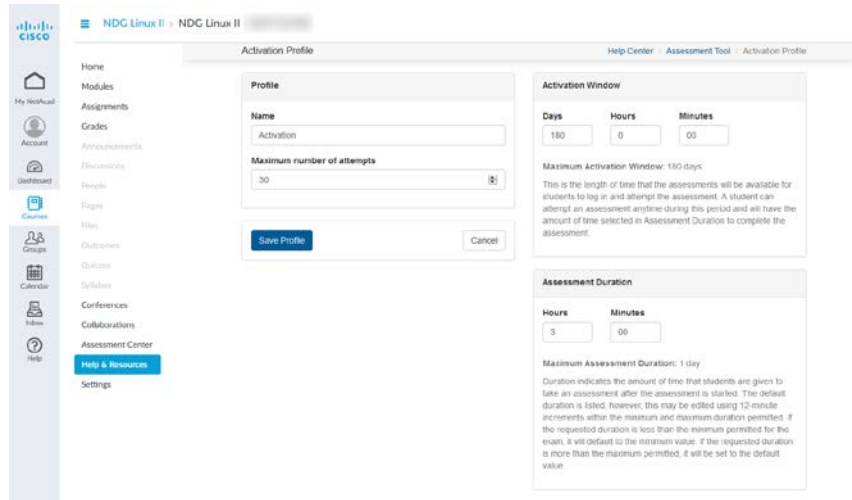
CISCO

My NetAcad
Account
Dashboard
Courses
Groups
Calendar
Inbox
Help

NDG Linux II > NDG Linux II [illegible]

Home
Modules
Assignments
Grades
Announcements
Discussions
People
Pages
Files
Outcomes
Quizzes
Syllabus
Conferences
Collaborations
Assessment Center
Help & Resources
Settings

Activation Profile

Help Center > Assessment Tool > Activation Profile

Profile

Name
Activation

Maximum number of attempts
30

Save Profile
Cancel

Activation Window

| Days | Hours | Minutes |
|---|---|---|
| 180 | 0 | 00 |

Maximum Activation Window: 180 days

This is the length of time that the assessments will be available for students to log in and attempt the assessment. A student can attempt an assessment anytime during this period and will have the amount of time selected in Assessment Duration to complete the assessment.

Assessment Duration

| Hours | Minutes |
|---|---|
| 3 | 00 |

Maximum Assessment Duration: 1 day

Duration indicates the amount of time that students are given to take an assessment after the assessment is started. The default duration is listed; however, this may be edited using 12-minute increments within the minimum and maximum duration permitted. If the requested duration is less than the minimum permitted for the exam, it will default to the minimum value. If the requested duration is more than the maximum permitted, it will be set to the default value.